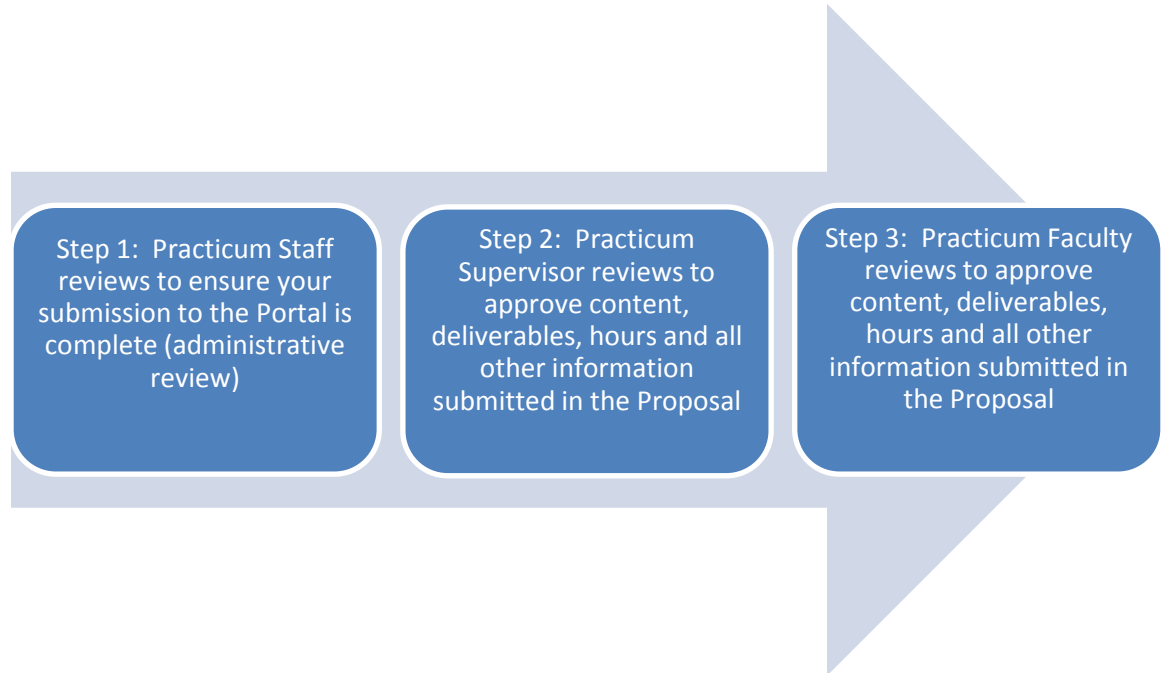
Step 1: Practicum Staff reviews to ensure your submission to the Portal is complete (administrative review)

Step 2: Practicum Supervisor reviews to approve content, deliverables, hours and all other information submitted in the Proposal

Step 3: Practicum Faculty reviews to approve content, deliverables, hours and all other information submitted in the Proposal